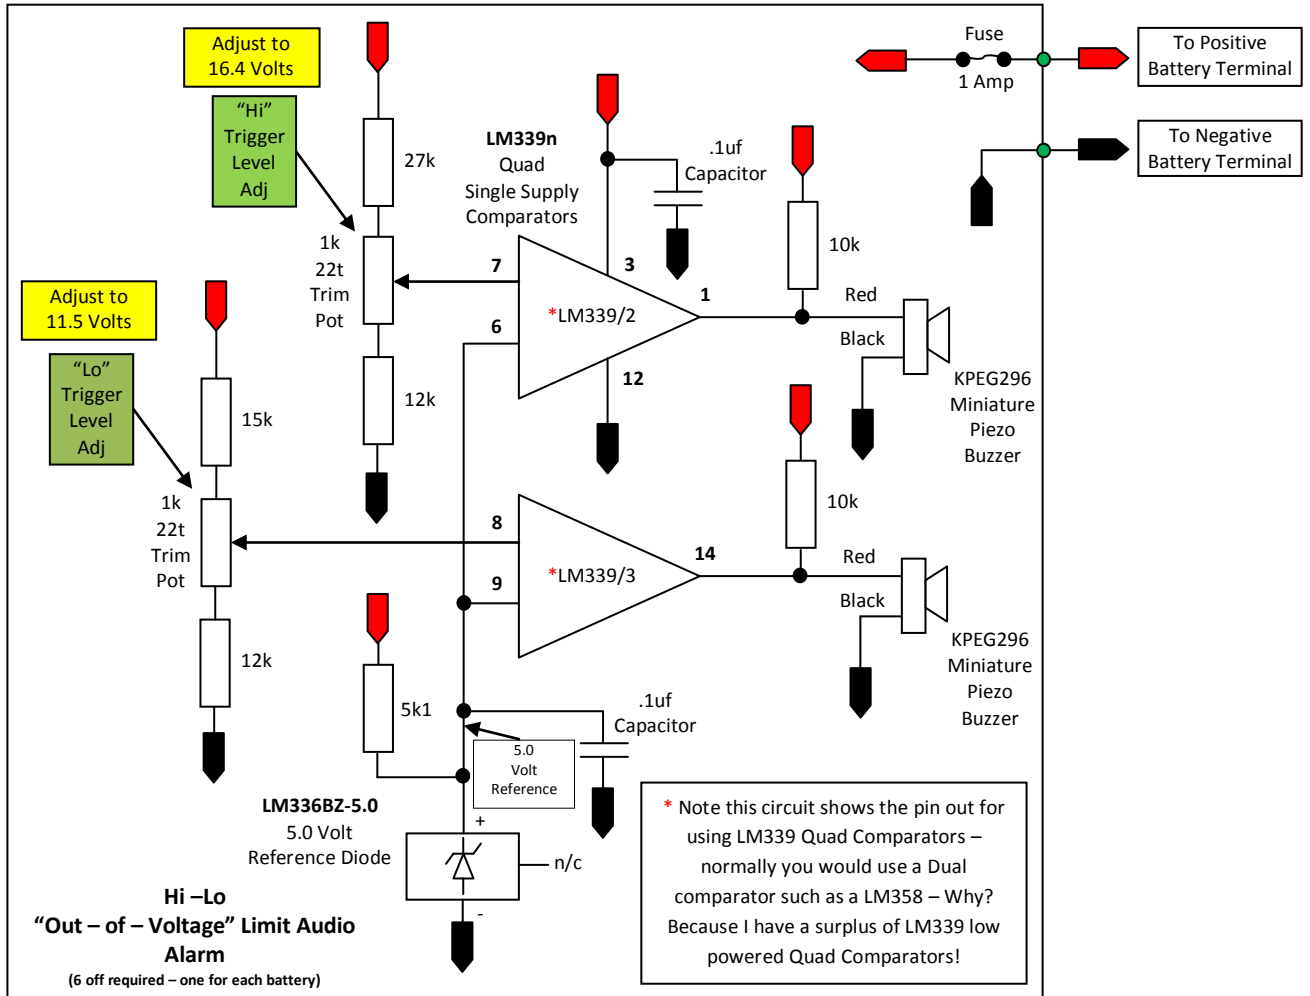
Adjust to 16.4 Volts

"Hi" Trigger Level Adj

27k

1k 22t Trim Pot

12k

Adjust to 11.5 Volts

"Lo" Trigger Level Adj

15k

1k 22t Trim Pot

12k

LM339n Quad Single Supply Comparators

.1uf Capacitor

Fuse

1 Amp

To Positive Battery Terminal

To Negative Battery Terminal

7

3

1

6

*LM339/2

12

10k

Red

Black

KPEG296 Miniature Piezo Buzzer

8

14

9

*LM339/3

10k

Red

Black

KPEG296 Miniature Piezo Buzzer

5k1

.1uf Capacitor

5.0 Volt Reference

LM336BZ-5.0 5.0 Volt Reference Diode

+

n/c

-

Hi –Lo "Out – of – Voltage" Limit Audio Alarm

(6 off required – one for each battery)

* Note this circuit shows the pin out for using LM339 Quad Comparators – normally you would use a Dual comparator such as a LM358 – Why? Because I have a surplus of LM339 low powered Quad Comparators!